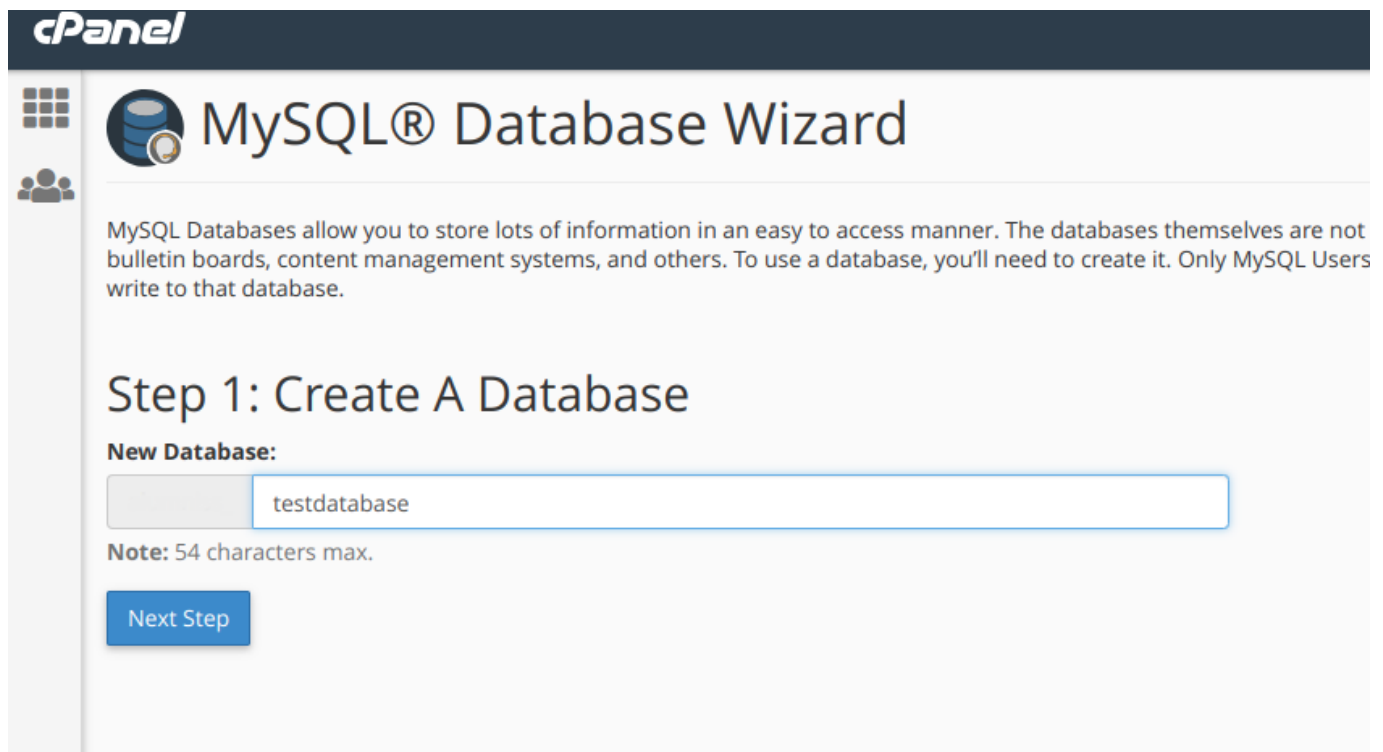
cPanel

MySQL® Database Wizard

MySQL Databases allow you to store lots of information in an easy to access manner. The databases themselves are not bulletin boards, content management systems, and others. To use a database, you'll need to create it. Only MySQL Users write to that database.

Step 1: Create A Database

New Database:

testdatabase

Note: 54 characters max.

Next Step